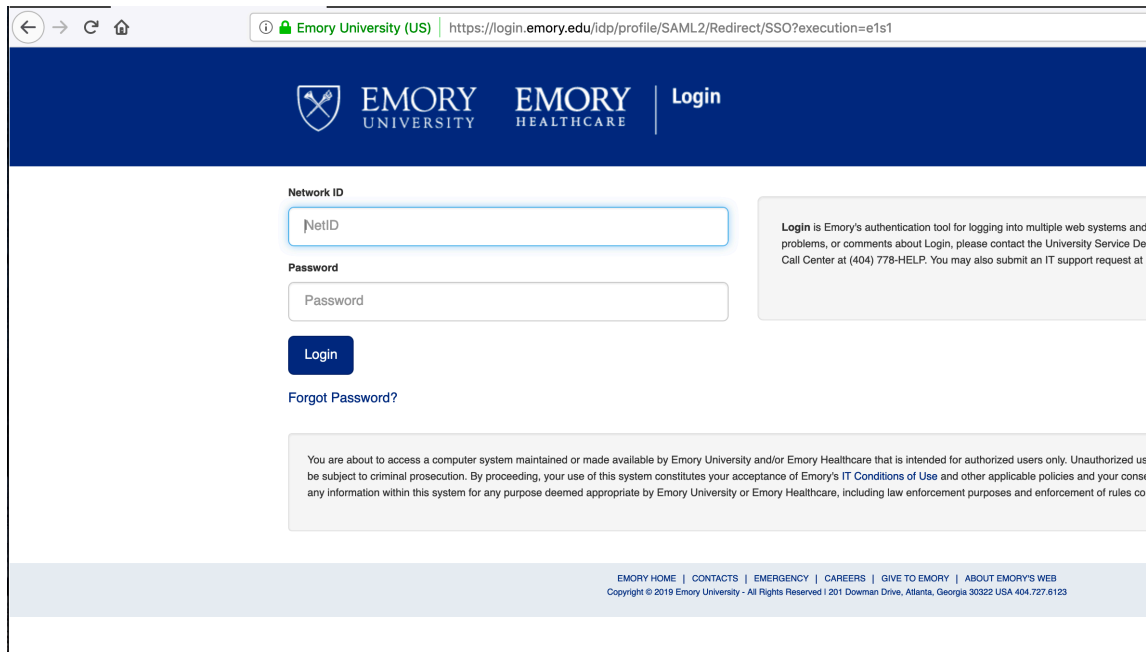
Emory University (US) https://login.emory.edu/idp/profile/SAML2/Redirect/SSO?execution=e1s1

EMORY UNIVERSITY EMORY HEALTHCARE Login

Network ID

NetID

Password

Password

Login

Forgot Password?

Login is Emory's authentication tool for logging into multiple web systems and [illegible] problems, or comments about Login, please contact the University Service De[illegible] Call Center at (404) 778-HELP. You may also submit an IT support request at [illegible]

You are about to access a computer system maintained or made available by Emory University and/or Emory Healthcare that is intended for authorized users only. Unauthorized us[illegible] be subject to criminal prosecution. By proceeding, your use of this system constitutes your acceptance of Emory's IT Conditions of Use and other applicable policies and your cons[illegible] any information within this system for any purpose deemed appropriate by Emory University or Emory Healthcare, including law enforcement purposes and enforcement of rules co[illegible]

EMORY HOME | CONTACTS | EMERGENCY | CAREERS | GIVE TO EMORY | ABOUT EMORY'S WEB
Copyright © 2019 Emory University - All Rights Reserved | 201 Dowman Drive, Atlanta, Georgia 30322 USA 404.727.6123